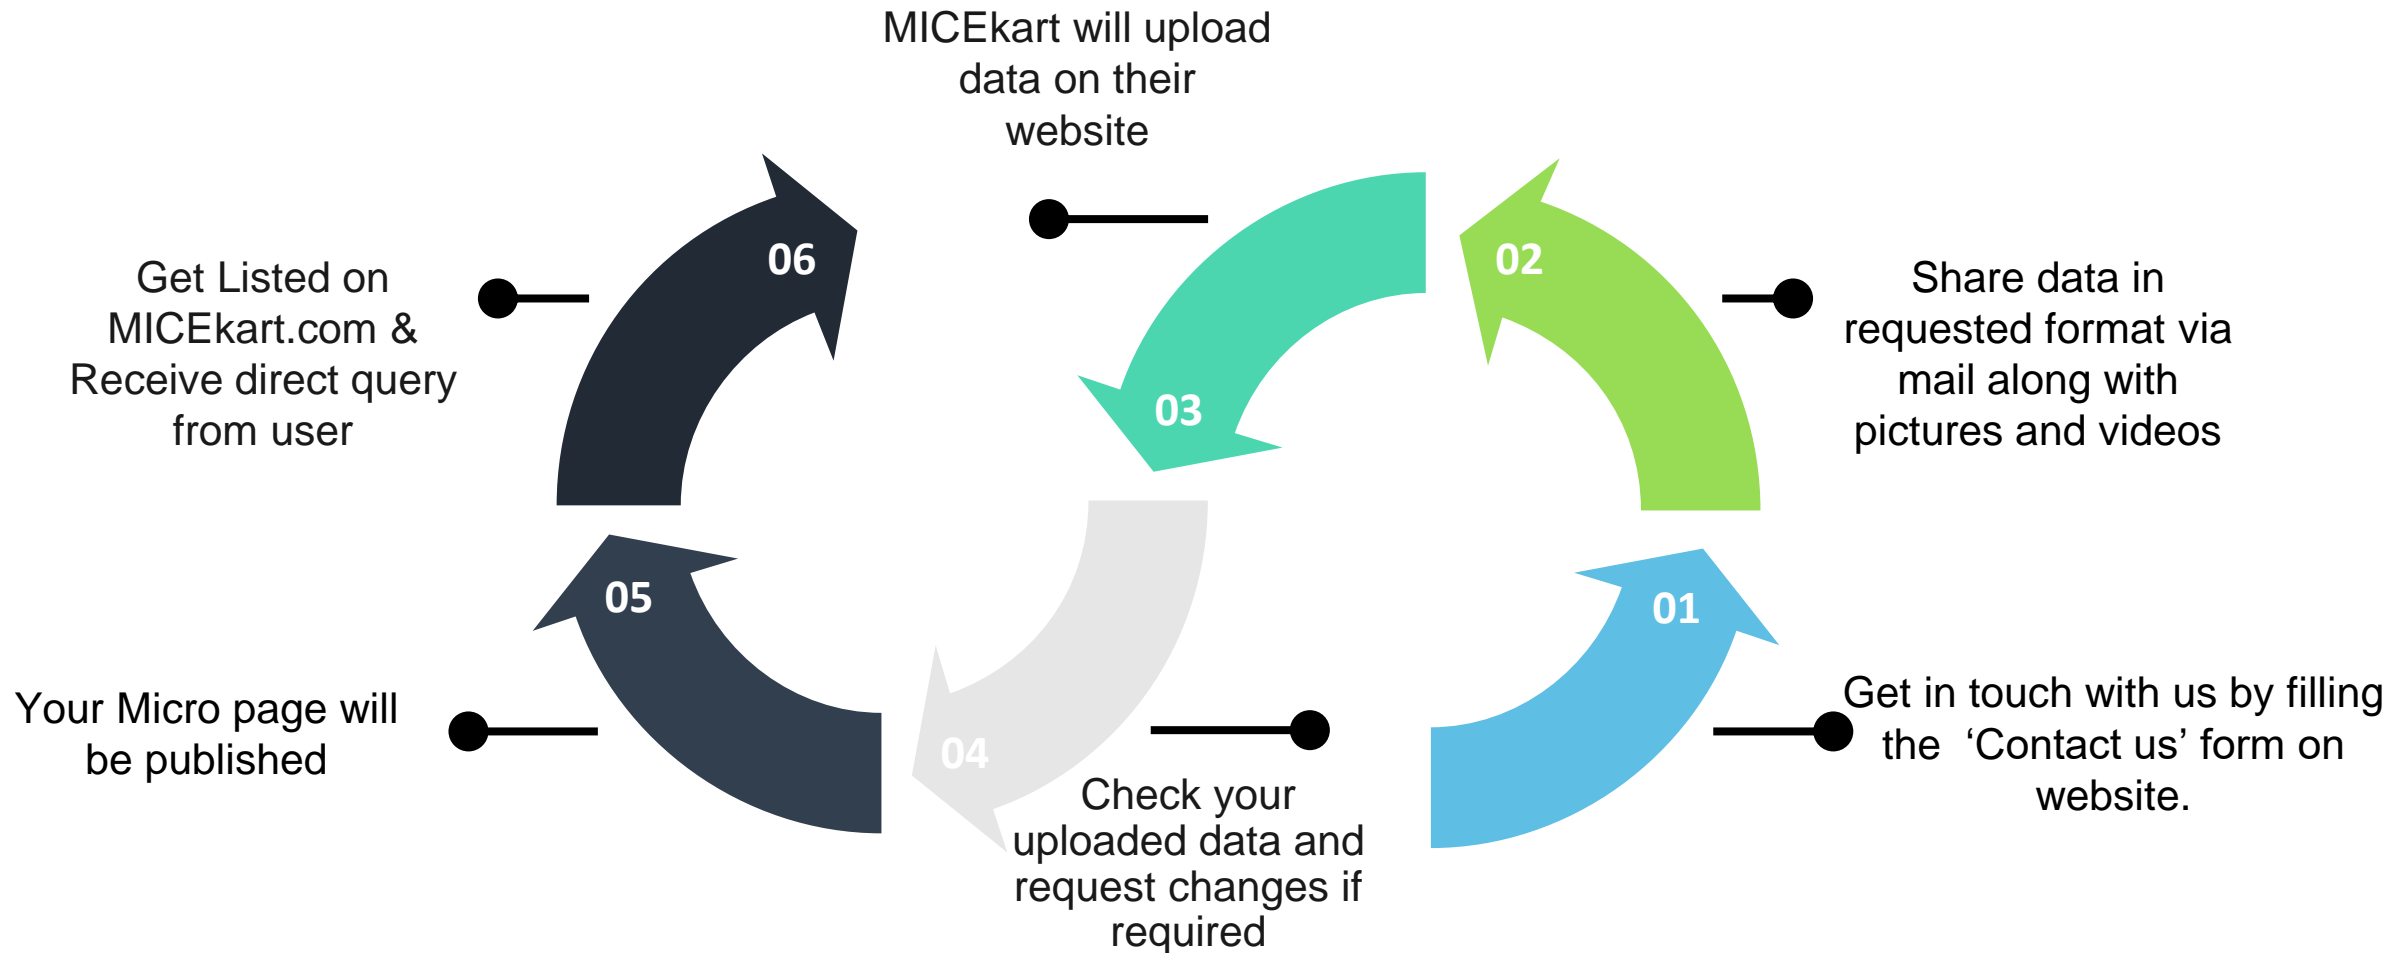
01

Get in touch with us by filling the ‘Contact us’ form on website.

02

Share data in requested format via mail along with pictures and videos

03

MICEkart will upload data on their website

04

Check your uploaded data and request changes if required

05

Your Micro page will be published

06

Get Listed on MICEkart.com & Receive direct query from user